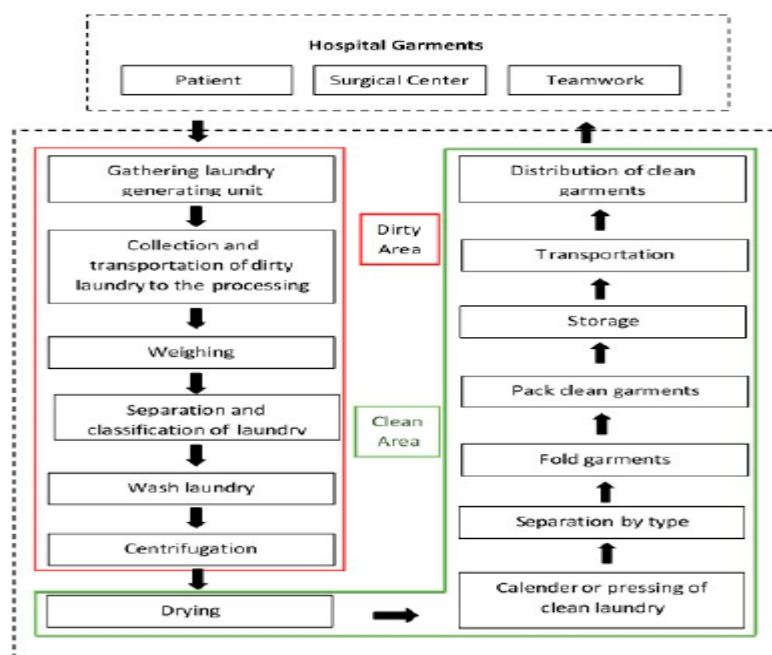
Hospital Garments

Patient

Surgical Center

Teamwork

Gathering laundry generating unit

Collection and transportation of dirty laundry to the processing

Weighing

Separation and classification of laundry

Wash laundry

Centrifugation

Drying

Dirty Area

Clean Area

Distribution of clean garments

Transportation

Storage

Pack clean garments

Fold garments

Separation by type

Calender or pressing of clean laundry